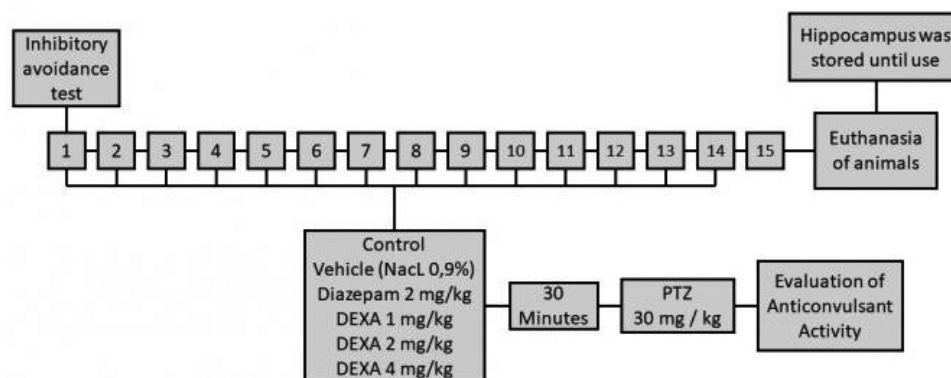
Inhibitory avoidance test

Hippocampus was stored until use

1 2 3 4 5 6 7 8 9 10 11 12 13 14 15

Euthanasia of animals

Control
Vehicle (NacL 0,9%)
Diazepam 2 mg/kg
DEXA 1 mg/kg
DEXA 2 mg/kg
DEXA 4 mg/kg

30 Minutes

PTZ 30 mg / kg

Evaluation of Anticonvulsant Activity